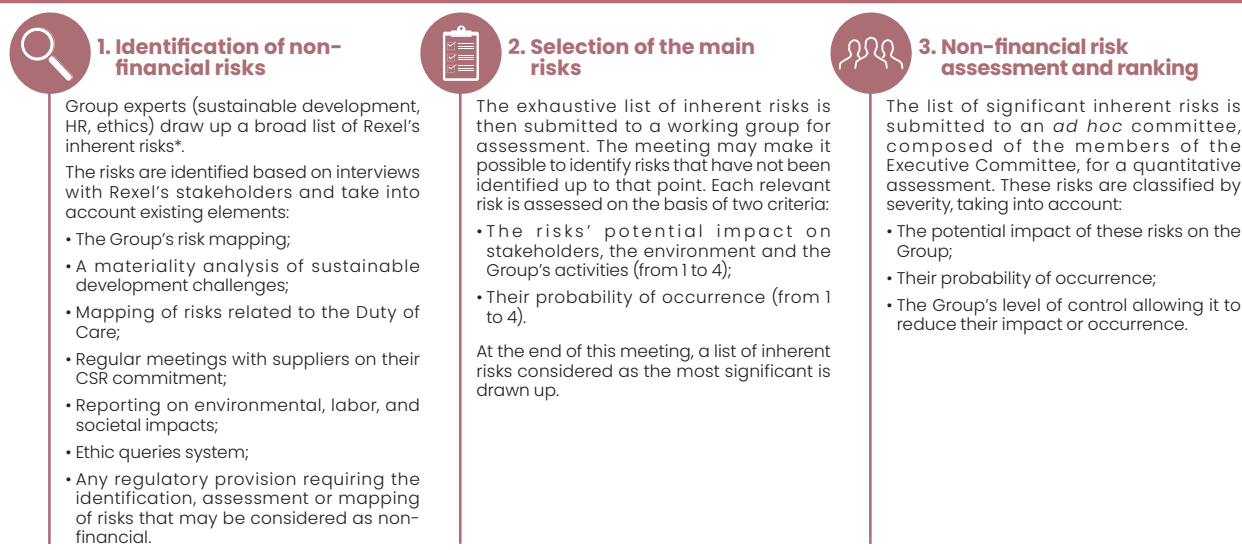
1. Identification of non-financial risks

Group experts (sustainable development, HR, ethics) draw up a broad list of Rexel's inherent risks*.

The risks are identified based on interviews with Rexel's stakeholders and take into account existing elements:

• The Group's risk mapping;

• A materiality analysis of sustainable development challenges;

• Mapping of risks related to the Duty of Care;

• Regular meetings with suppliers on their CSR commitment;

• Reporting on environmental, labor, and societal impacts;

• Ethic queries system;

• Any regulatory provision requiring the identification, assessment or mapping of risks that may be considered as non-financial.

2. Selection of the main risks

The exhaustive list of inherent risks is then submitted to a working group for assessment. The meeting may make it possible to identify risks that have not been identified up to that point. Each relevant risk is assessed on the basis of two criteria:

• The risks' potential impact on stakeholders, the environment and the Group's activities (from 1 to 4);

• Their probability of occurrence (from 1 to 4).

At the end of this meeting, a list of inherent risks considered as the most significant is drawn up.

3. Non-financial risk assessment and ranking

The list of significant inherent risks is submitted to an *ad hoc* committee, composed of the members of the Executive Committee, for a quantitative assessment. These risks are classified by severity, taking into account:

• The potential impact of these risks on the Group;

• Their probability of occurrence;

• The Group's level of control allowing it to reduce their impact or occurrence.